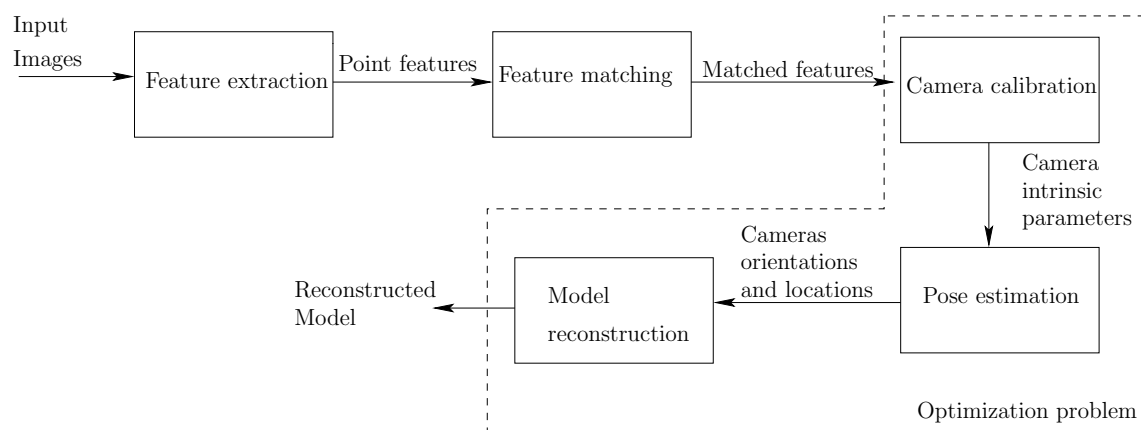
Input Images

Feature extraction

Point features

Feature matching

Matched features

Camera calibration

Camera intrinsic parameters

Pose estimation

Cameras orientations and locations

Model reconstruction

Reconstructed Model

Optimization problem